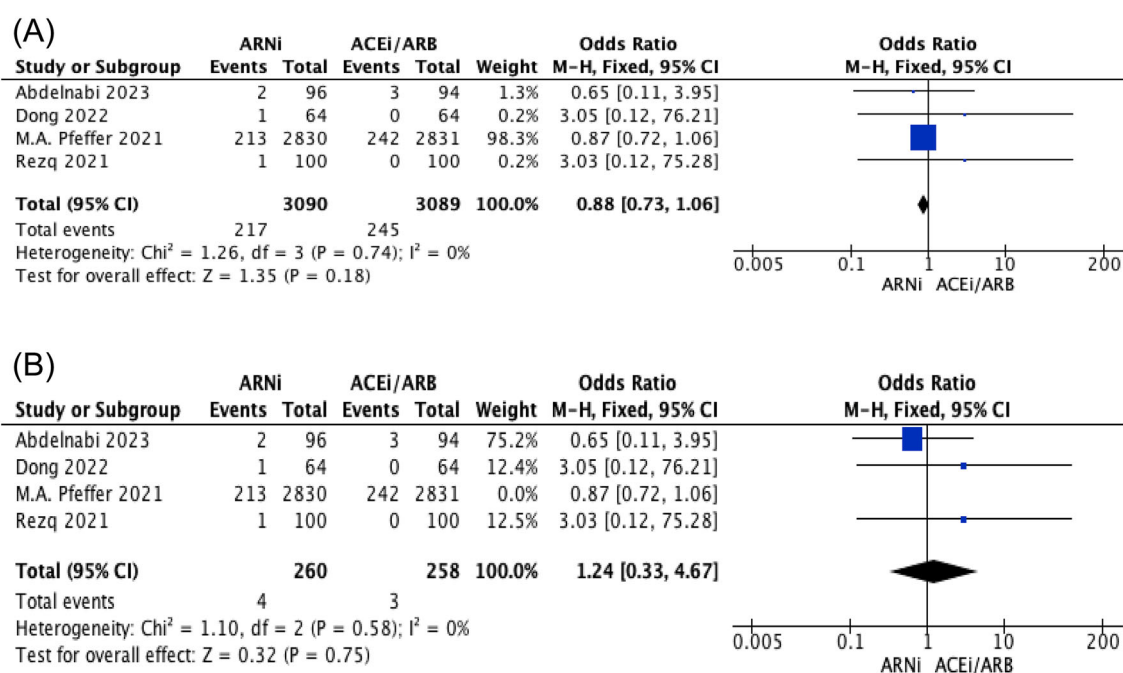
(A)

| Study or Subgroup | ARNi Events | ARNi Total | ACEi/ARB Events | ACEi/ARB Total | Weight | Odds Ratio M-H, Fixed, 95% CI |
|---|---|---|---|---|---|---|
| Abdelnabi 2023 | 2 | 96 | 3 | 94 | 1.3% | 0.65 [0.11, 3.95] |
| Dong 2022 | 1 | 64 | 0 | 64 | 0.2% | 3.05 [0.12, 76.21] |
| M.A. Pfeffer 2021 | 213 | 2830 | 242 | 2831 | 98.3% | 0.87 [0.72, 1.06] |
| Rezq 2021 | 1 | 100 | 0 | 100 | 0.2% | 3.03 [0.12, 75.28] |
| **Total (95% CI)** | | **3090** | | **3089** | **100.0%** | **0.88 [0.73, 1.06]** |
| Total events | 217 | | 245 | | | |

Heterogeneity: $Chi^2 = 1.26$, df = 3 (P = 0.74); $I^2 = 0\%$
Test for overall effect: Z = 1.35 (P = 0.18)

Odds Ratio
M-H, Fixed, 95% CI
0.005 0.1 1 10 200
ARNi ACEi/ARB

(B)

| Study or Subgroup | ARNi Events | ARNi Total | ACEi/ARB Events | ACEi/ARB Total | Weight | Odds Ratio M-H, Fixed, 95% CI |
|---|---|---|---|---|---|---|
| Abdelnabi 2023 | 2 | 96 | 3 | 94 | 75.2% | 0.65 [0.11, 3.95] |
| Dong 2022 | 1 | 64 | 0 | 64 | 12.4% | 3.05 [0.12, 76.21] |
| M.A. Pfeffer 2021 | 213 | 2830 | 242 | 2831 | 0.0% | 0.87 [0.72, 1.06] |
| Rezq 2021 | 1 | 100 | 0 | 100 | 12.5% | 3.03 [0.12, 75.28] |
| **Total (95% CI)** | | **260** | | **258** | **100.0%** | **1.24 [0.33, 4.67]** |
| Total events | 4 | | 3 | | | |

Heterogeneity: $Chi^2 = 1.10$, df = 2 (P = 0.58); $I^2 = 0\%$
Test for overall effect: Z = 0.32 (P = 0.75)

Odds Ratio
M-H, Fixed, 95% CI
0.005 0.1 1 10 200
ARNi ACEi/ARB